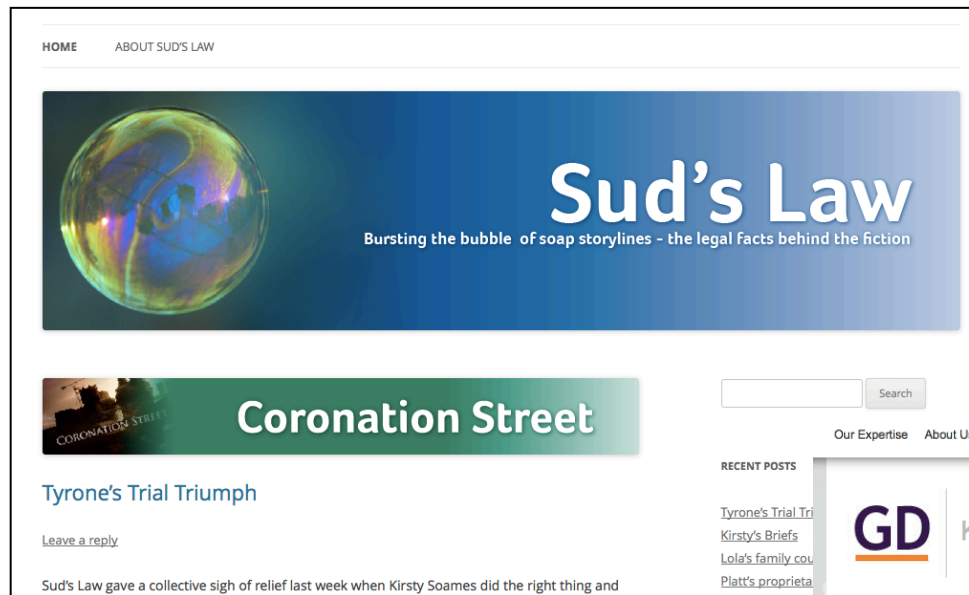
HOME ABOUT SUD'S LAW

Sud's Law

Bursting the bubble of soap storylines - the legal facts behind the fiction

CORONATION STREET

Coronation Street

Tyrone's Trial Triumph

Leave a reply

Sud's Law gave a collective sigh of relief last week when Kirsty Soames did the right thing and

Search

Our Expertise About U

RECENT POSTS

Tyrone's Trial Tri

Kirsty's Briefs

Lola's family cou

Platt's proprieta

GD